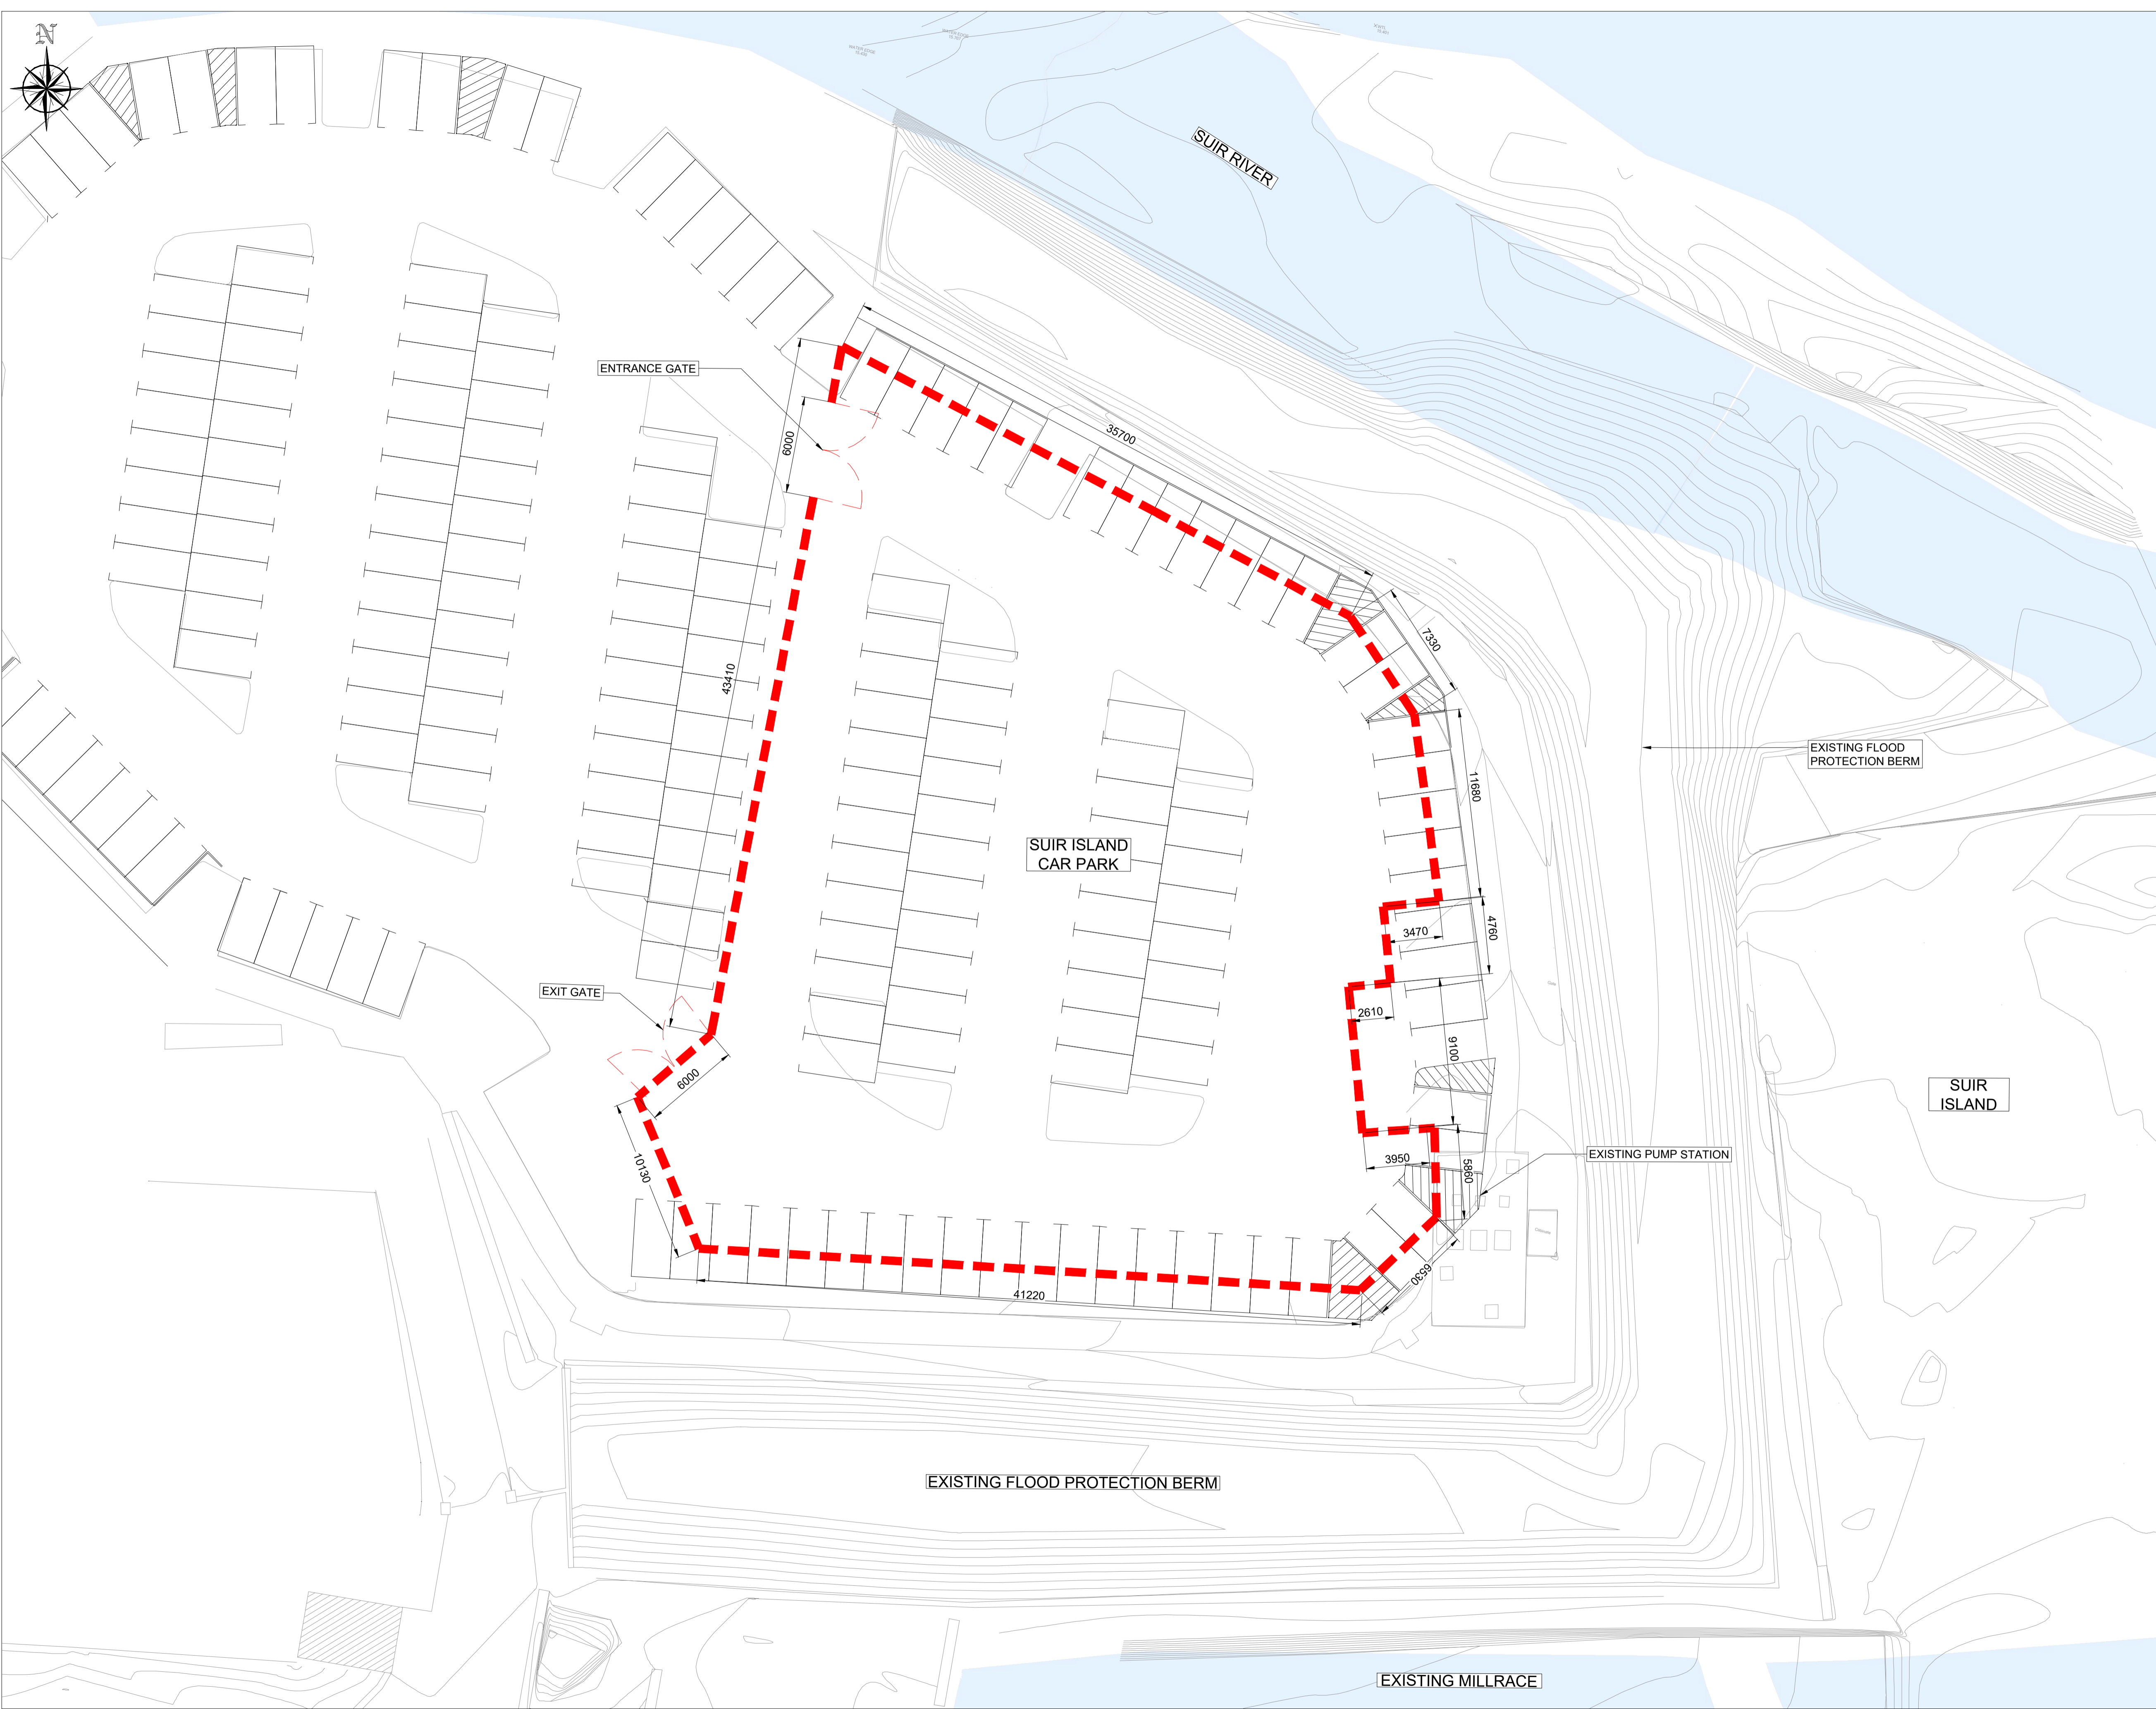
N

SUIR RIVER

ENTRANCE GATE

6000

35700

7330

43410

11680

EXISTING FLOOD PROTECTION BERM

SUIR ISLAND CAR PARK

3470

4760

EXIT GATE

2610

9100

6000

SUIR ISLAND

10130

3950

5860

EXISTING PUMP STATION

6530

41220

EXISTING FLOOD PROTECTION BERM

EXISTING MILLRACE